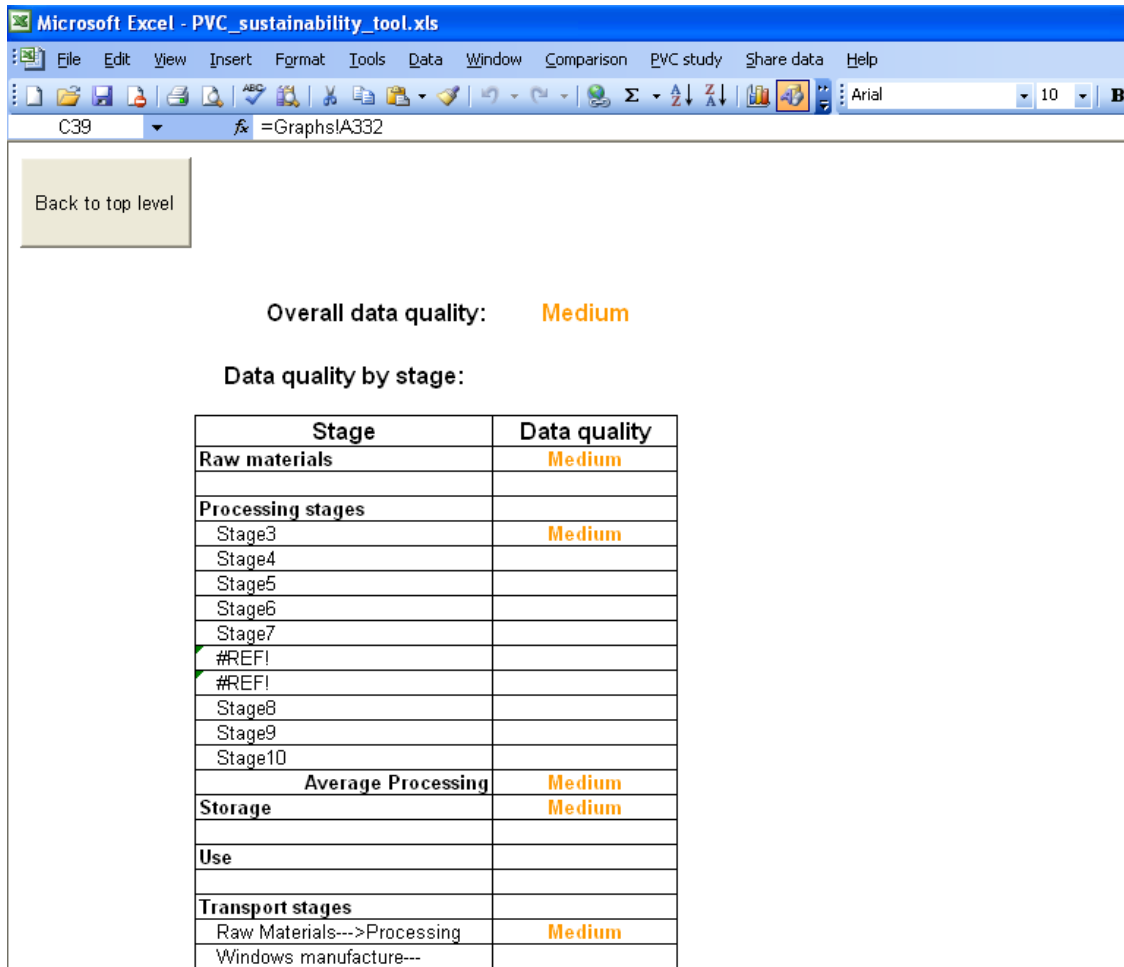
Microsoft Excel - PVC_sustainability_tool.xls

File Edit View Insert Format Tools Data Window Comparison PVC study Share data Help

Arial 10 B

C39 $f_x$ =Graphs!A332

Back to top level

Overall data quality: Medium

Data quality by stage:

| Stage | Data quality |
|---|---|
| Raw materials | Medium |
| | |
| Processing stages | |
| Stage3 | Medium |
| Stage4 | |
| Stage5 | |
| Stage6 | |
| Stage7 | |
| #REF! | |
| #REF! | |
| Stage8 | |
| Stage9 | |
| Stage10 | |
| Average Processing | Medium |
| Storage | Medium |
| | |
| Use | |
| | |
| Transport stages | |
| Raw Materials--->Processing | Medium |
| Windows manufacture--- | |